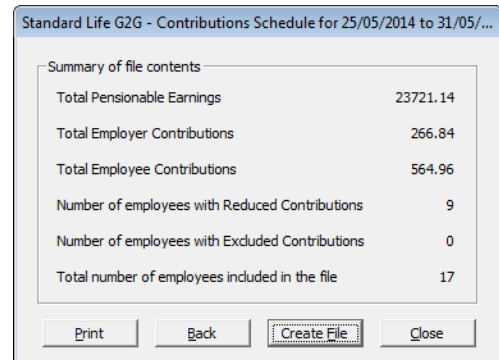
Standard Life G2G - Contributions Schedule for 25/05/2014 to 31/05/...

Summary of file contents

| | |
|---|---|
| Total Pensionable Earnings | 23721.14 |
| Total Employer Contributions | 266.84 |
| Total Employee Contributions | 564.96 |
| Number of employees with Reduced Contributions | 9 |
| Number of employees with Excluded Contributions | 0 |
| Total number of employees included in the file | 17 |

Print Back Create File Close